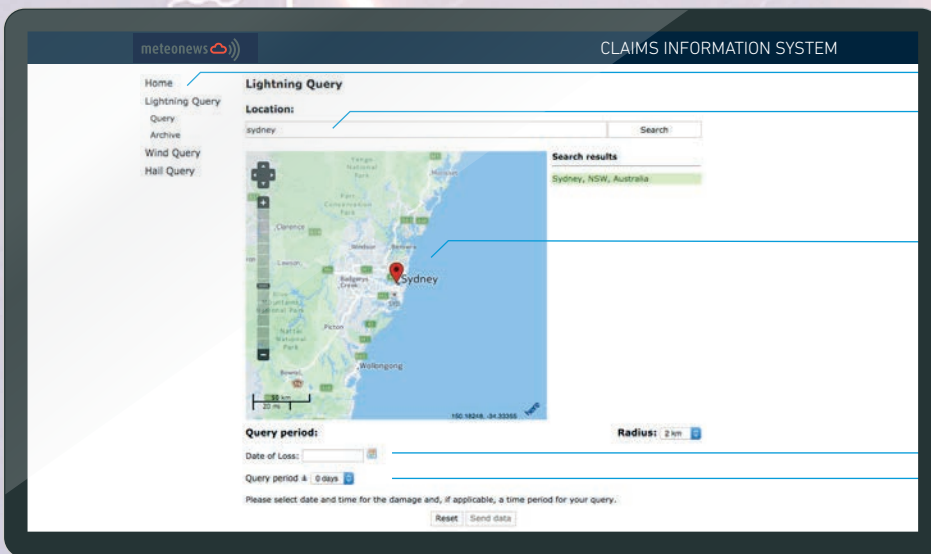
meteonews

CLAIMS INFORMATION SYSTEM

Home
Lightning Query
Query
Archive
Wind Query
Hail Query

Lightning Query

Location:

sydney

Search

Search results

Sydney, NSW, Australia

Sydney

Wollongong

Clarence

Lawson

Windsor

Picton

Bowral

Richmond

Badgerys Creek

50 km
20 mi

150.18248, -34.33355

here

Query period:

Radius: 2 km

Date of Loss:

Query period ± 0 days

Please select date and time for the damage and, if applicable, a time period for your query.

Reset Send data